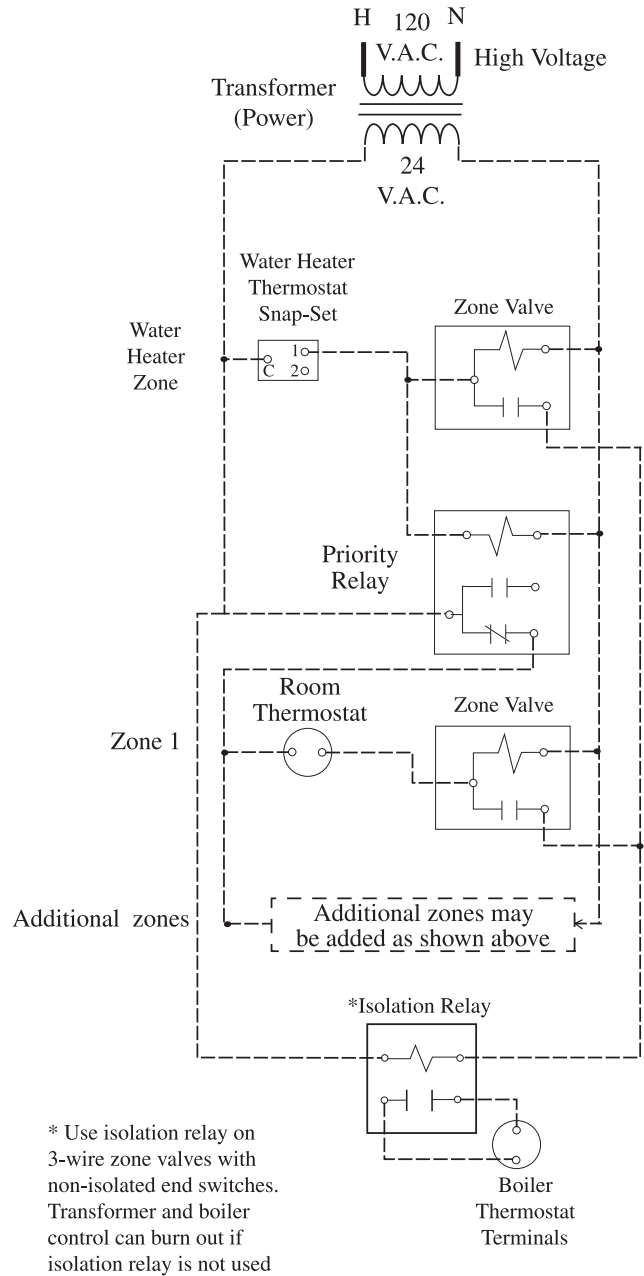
H 120 N
V.A.C.
High Voltage

Transformer
(Power)

24
V.A.C.

Water Heater
Thermostat
Snap-Set

Water
Heater
Zone

C
1
2

Zone Valve

Priority
Relay

Room
Thermostat

Zone Valve

Zone 1

Additional zones

Additional zones may
be added as shown above

*Isolation Relay

* Use isolation relay on 3-wire zone valves with non-isolated end switches. Transformer and boiler control can burn out if isolation relay is not used

Boiler
Thermostat
Terminals